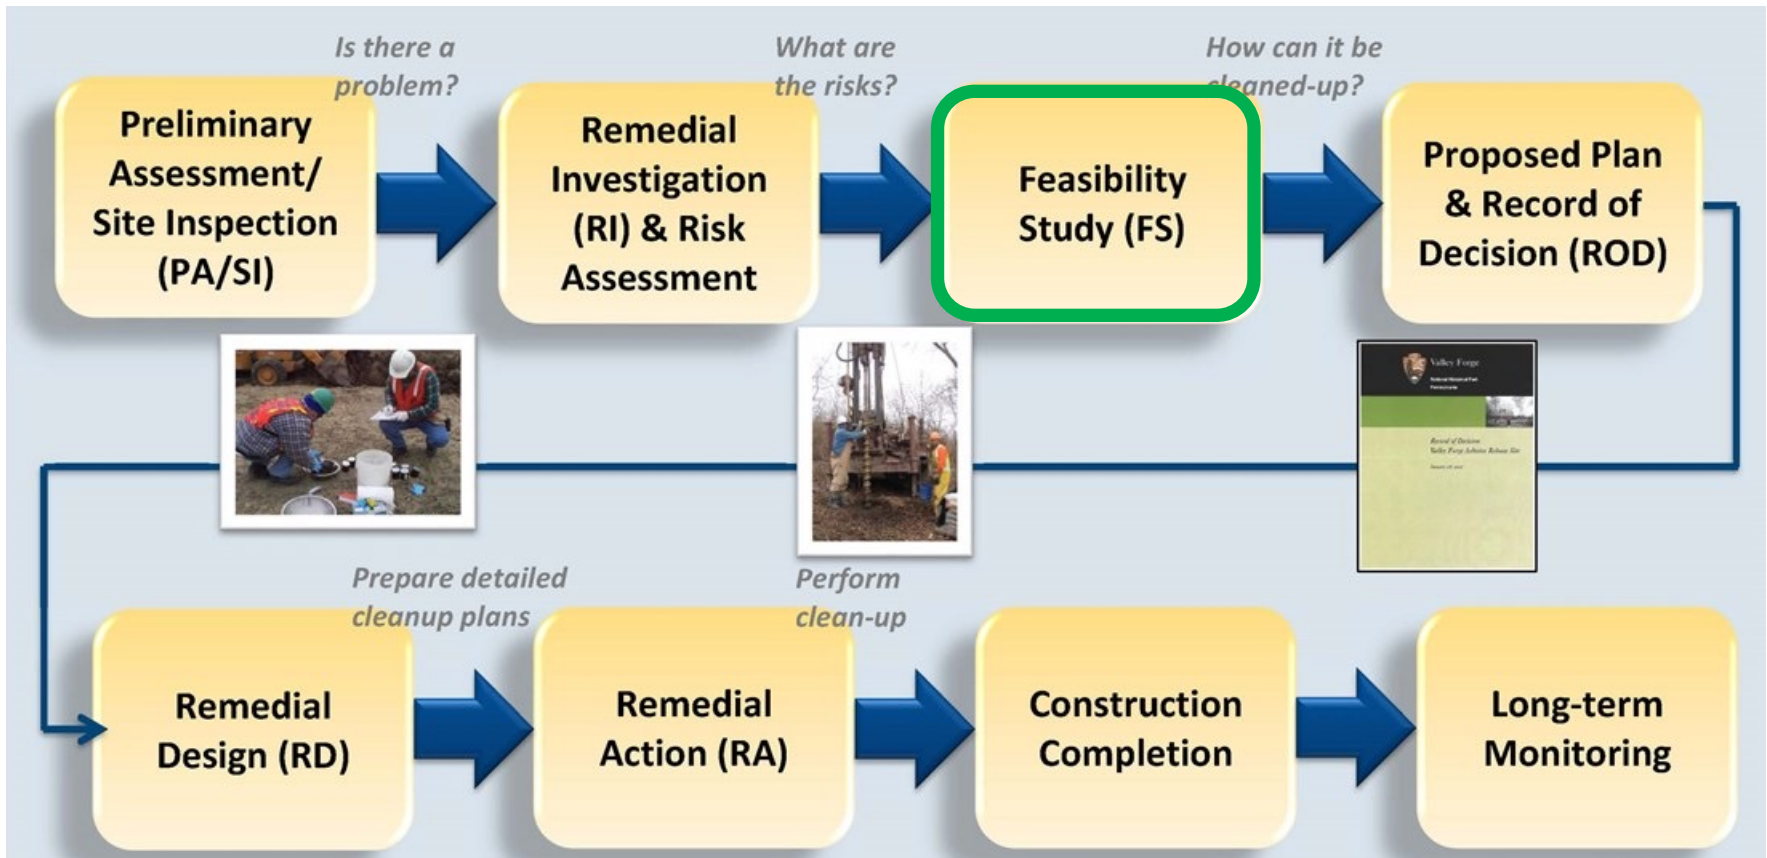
Is there a problem?

What are the risks?

How can it be cleaned-up?

Preliminary Assessment/ Site Inspection (PA/SI)

Remedial Investigation (RI) & Risk Assessment

Feasibility Study (FS)

Proposed Plan & Record of Decision (ROD)

Valley Forge

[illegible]

Record of Decision
Valley Forge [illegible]

Prepare detailed cleanup plans

Perform clean-up

Remedial Design (RD)

Remedial Action (RA)

Construction Completion

Long-term Monitoring